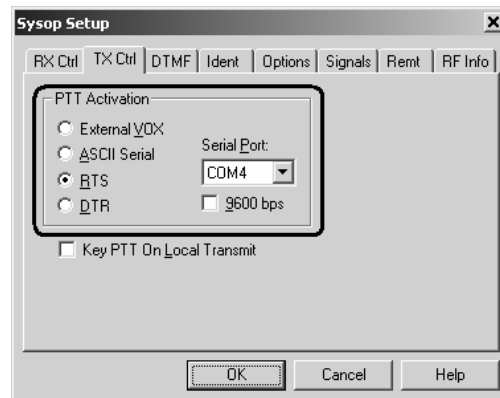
Sysop Setup
×
RX Ctrl | TX Ctrl | DTMF | Ident | Options | Signals | Remt | RF Info

PTT Activation
External VOX
ASCII Serial
RTS
DTR
Serial Port:
COM4
9600 bps

Key PTT On Local Transmit

OK
Cancel
Help